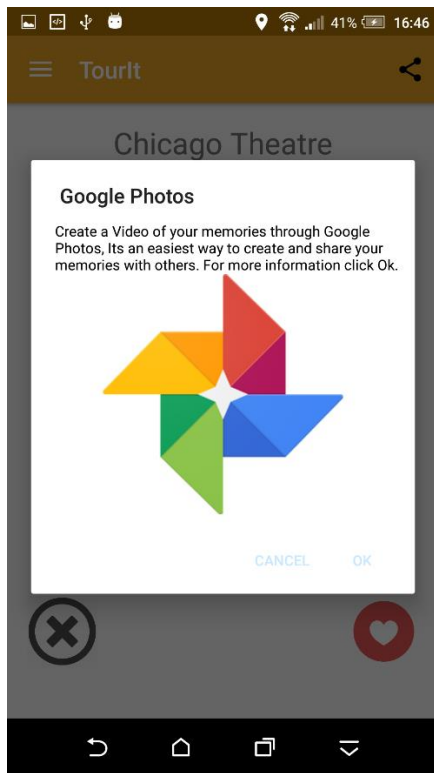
41% 16:46

TourIt

Chicago Theatre

Google Photos

Create a Video of your memories through Google Photos, Its an easiest way to create and share your memories with others. For more information click Ok.

CANCEL OK